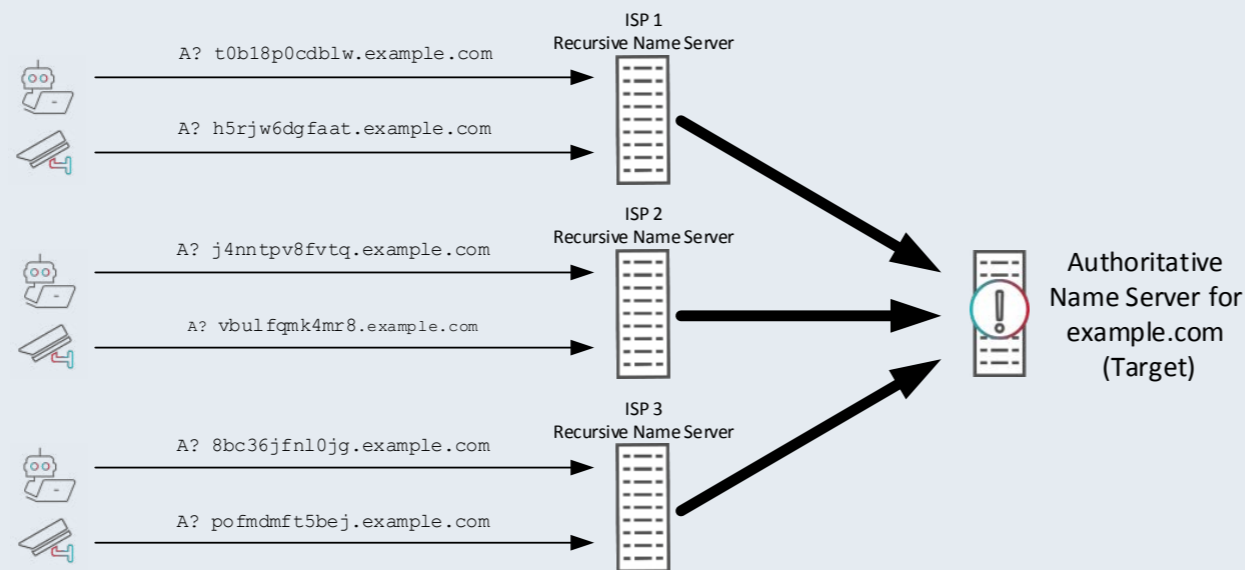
ISP 1
Recursive Name Server

A? t0b18p0cdblw.example.com

A? h5rjw6dgfaat.example.com

ISP 2
Recursive Name Server

A? j4nntpv8fvtq.example.com

A? vbulfqmk4mr8.example.com

ISP 3
Recursive Name Server

A? 8bc36jfnl0jg.example.com

A? pofmdmft5bej.example.com

Authoritative Name Server for example.com (Target)